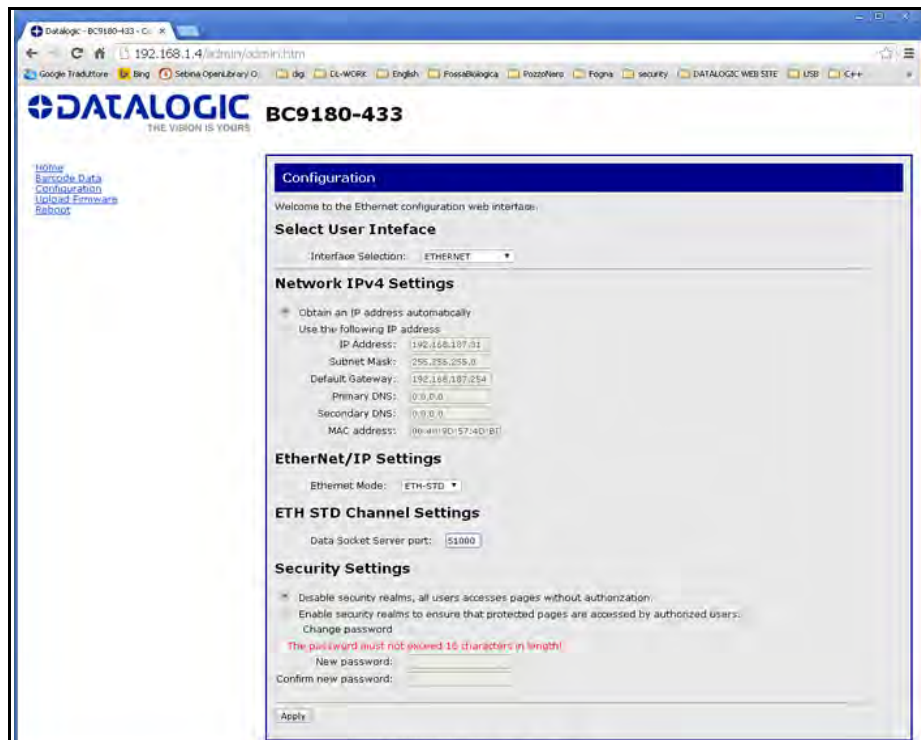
Datalogic - BC9180-433 - Co ×

192.168.1.4/admin/admin.htm

Google Traduttore Bing Sebina OpenLibrary O dig DL-WORK English FossaBiologica PozzoNero Fogna security DATALOGIC WEB SITE USB C++

DATALOGIC THE VISION IS YOURS BC9180-433

Home
Barcode Data
Configuration
Upload Firmware
Reboot

Configuration

Welcome to the Ethernet configuration web interface.

Select User Inteface

Interface Selection: ETHERNET

Network IPv4 Settings

Obtain an IP address automatically
Use the following IP address
IP Address: 192.168.187.31
Subnet Mask: 255.255.255.0
Default Gateway: 192.168.187.254
Primary DNS: 0.0.0.0
Secondary DNS: 0.0.0.0
MAC address: 00:40:9D:57:4D:BF

EtherNet/IP Settings

Ethernet Mode: ETH-STD

ETH STD Channel Settings

Data Socket Server port: 51000

Security Settings

Disable security realms, all users accesses pages without authorization
Enable security realms to ensure that protected pages are accessed by authorized users.
Change password
The password must not exceed 16 characters in length!
New password:
Confirm new password:

Apply